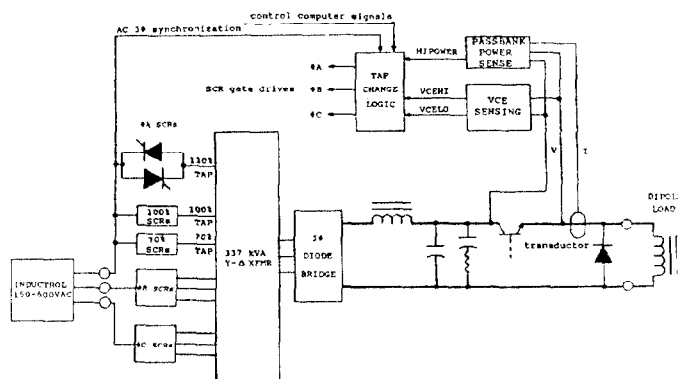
control computer signals

AC 3Φ synchronization

PASSBANK POWER SENSE

HIPOWER

ΦA

SCR gate drives

ΦB

ΦC

TAP CHANGE LOGIC

VCEHI

VCELO

VCE SENSING

ΦA SCRs

110% TAP

100% SCRs

100% TAP

70% SCRs

70% TAP

ΦB SCRs

ΦC SCRs

337 KVA Y-Δ XFMR

3Φ DIODE BRIDGE

V

I

transductor

DIPOL LOAD

INDUCTROL 150-600VAC